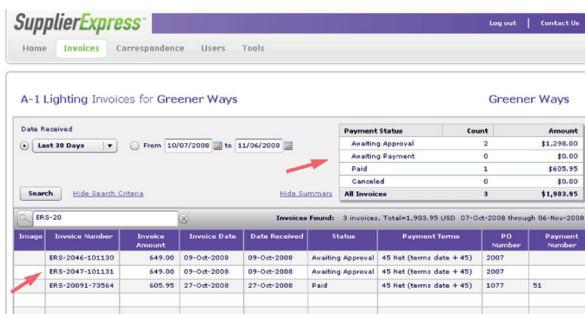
SupplierExpress™

Log out | Contact Us

Home Invoices Correspondence Users Tools

A-1 Lighting Invoices for Greener Ways

Greener Ways

Date Received

Last 30 Days

From 10/07/2008 to 11/06/2008

Search Hide Search Criteria

Hide Summary

| Payment Status | Count | Amount |
|---|---|---|
| Awaiting Approval | 2 | $1,298.00 |
| Awaiting Payment | 0 | $0.00 |
| Paid | 1 | $605.95 |
| Canceled | 0 | $0.00 |
| All Invoices | 3 | $1,903.95 |

ERS-20

Invoices Found: 3 invoices, Total=1,903.95 USD 07-Oct-2008 through 06-Nov-2008

| Image | Invoice Number | Invoice Amount | Invoice Date | Date Received | Status | Payment Terms | PO Number | Payment Number |
|---|---|---|---|---|---|---|---|---|
| | ERS-2046-101130 | 649.00 | 09-Oct-2008 | 09-Oct-2008 | Awaiting Approval | 45 Net (terms date + 45) | 2007 | |
| | ERS-2047-101131 | 649.00 | 09-Oct-2008 | 09-Oct-2008 | Awaiting Approval | 45 Net (terms date + 45) | 2007 | |
| | ERS-20091-73564 | 605.95 | 27-Oct-2008 | 27-Oct-2008 | Paid | 45 Net (terms date + 45) | 1077 | 51 |